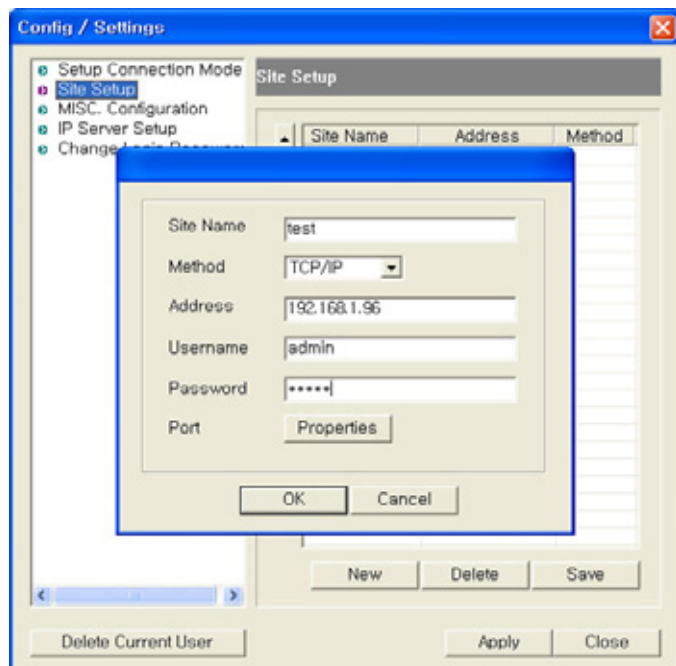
Config / Settings

Setup Connection Mode
Site Setup
MISC. Configuration
IP Server Setup
Change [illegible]

Site Setup

| Site Name | Address | Method |
|---|---|---|

Site Name test
Method TCP/IP
Address 192.168.1.96
Username admin
Password *****
Port Properties

OK Cancel

New Delete Save

Delete Current User
Apply Close